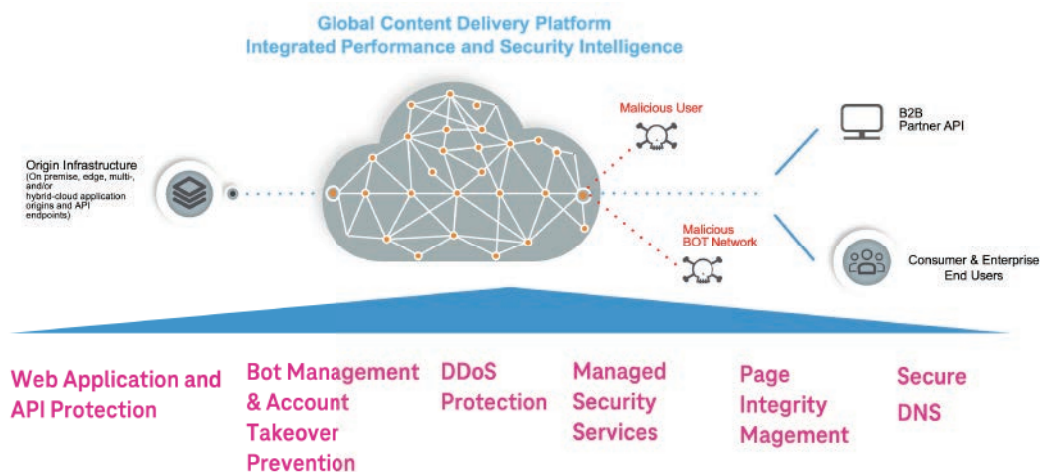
Global Content Delivery Platform
Integrated Performance and Security Intelligence

Origin Infrastructure
(On premise, edge, multi-, and/or hybrid-cloud application origins and API endpoints)

Malicious User

Malicious BOT Network

B2B
Partner API

Consumer & Enterprise End Users

Web Application and API Protection

Bot Management & Account Takeover Prevention

DDoS Protection

Managed Security Services

Page Integrity Magement

Secure DNS